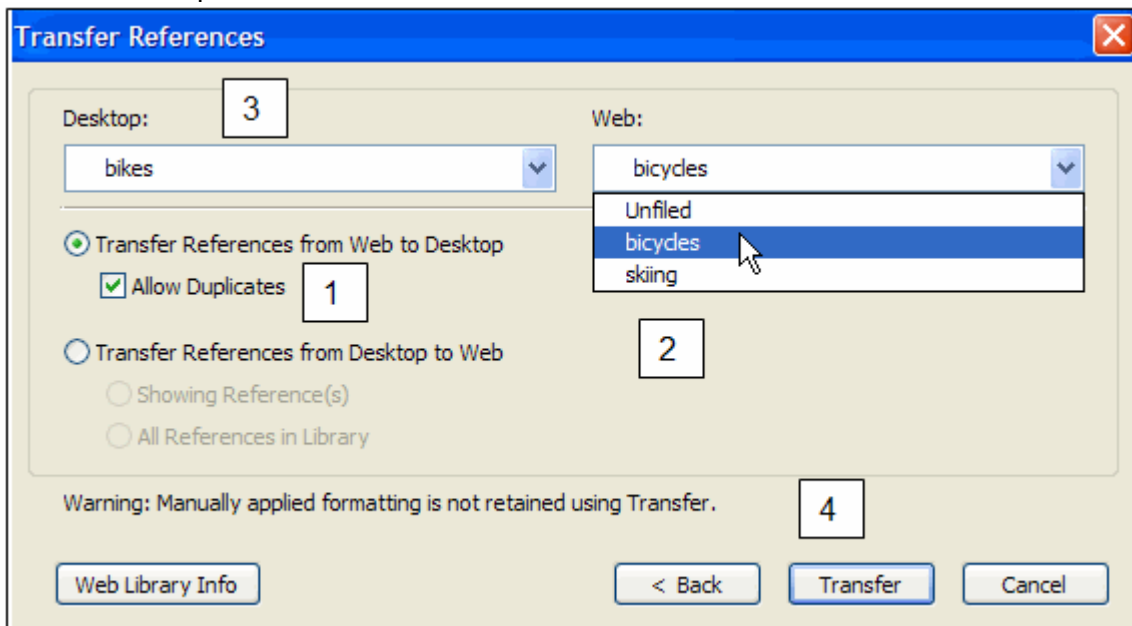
Transfer References

Desktop:

3

Web:

bikes

bicycles

Unfiled

bicycles

skiing

Transfer References from Web to Desktop

Allow Duplicates

1

Transfer References from Desktop to Web

2

Showing Reference(s)

All References in Library

Warning: Manually applied formatting is not retained using Transfer.

4

Web Library Info

< Back

Transfer

Cancel